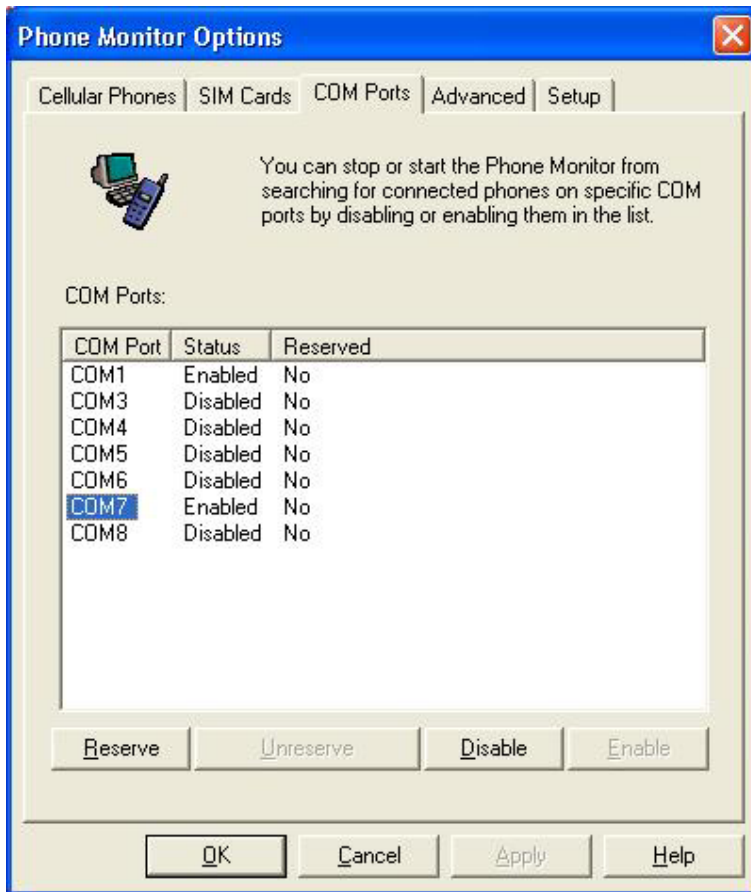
Phone Monitor Options

Cellular Phones | SIM Cards | COM Ports | Advanced | Setup

You can stop or start the Phone Monitor from searching for connected phones on specific COM ports by disabling or enabling them in the list.

COM Ports:

| COM Port | Status | Reserved |
|---|---|---|
| COM1 | Enabled | No |
| COM3 | Disabled | No |
| COM4 | Disabled | No |
| COM5 | Disabled | No |
| COM6 | Disabled | No |
| COM7 | Enabled | No |
| COM8 | Disabled | No |

Reserve | Unreserve | Disable | Enable

OK | Cancel | Apply | Help